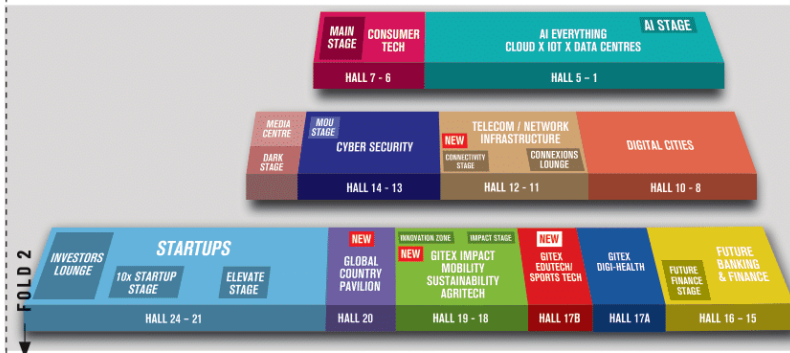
MAIN STAGE
CONSUMER TECH
AI EVERYTHING
CLOUD X IOT X DATA CENTRES
AI STAGE
HALL 7 - 6
HALL 5 - 1

MEDIA CENTRE
MOU STAGE
DARK STAGE
CYBER SECURITY
NEW
TELECOM / NETWORK INFRASTRUCTURE
CONNECTIVITY STAGE
CONNEXIONS LOUNGE
DIGITAL CITIES
HALL 14 - 13
HALL 12 - 11
HALL 10 - 8

INVESTORS LOUNGE
STARTUPS
10x STARTUP STAGE
ELEVATE STAGE
NEW
GLOBAL COUNTRY PAVILION
INNOVATION ZONE
IMPACT STAGE
NEW
GITEX IMPACT MOBILITY SUSTAINABILITY AGRITECH
NEW
GITEX EDUTECH/ SPORTS TECH
GITEX DIGI-HEALTH
FUTURE FINANCE STAGE
FUTURE BANKING & FINANCE
HALL 24 - 21
HALL 20
HALL 19 - 18
HALL 17B
HALL 17A
HALL 16 - 15

FOLD 2